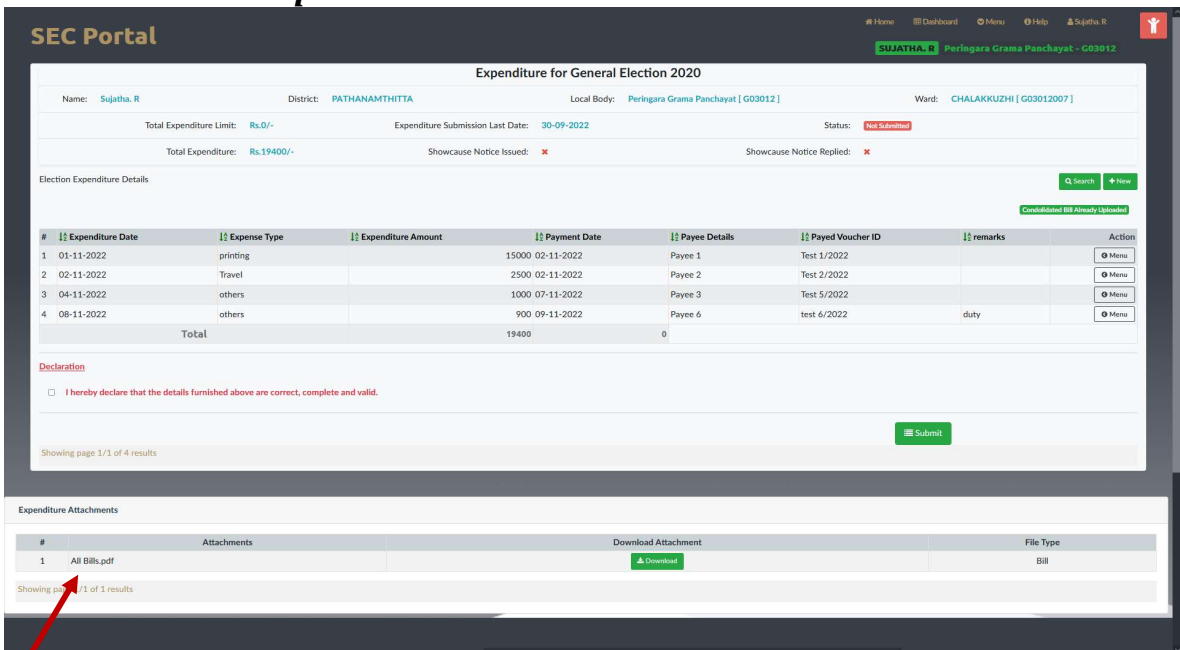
SEC Portal

Home Dashboard Menu Help Sujatha. R

SUJATHA. R Peringara Grama Panchayat - G03012

Expenditure for General Election 2020

Name: Sujatha. R District: PATHANAMTHITTA Local Body: Peringara Grama Panchayat [ G03012 ] Ward: CHALAKKUZHI [ G03012007 ]

Total Expenditure Limit: Rs.0/- Expenditure Submission Last Date: 30-09-2022 Status: Not Submitted

Total Expenditure: Rs.19400/- Showcause Notice Issued: ✖ Showcause Notice Replied: ✖

Election Expenditure Details

Search + New

Condolidated Bill Already Uploaded

| # | Expenditure Date | Expense Type | Expenditure Amount | Payment Date | Payee Details | Payed Voucher ID | remarks | Action |
|---|---|---|---|---|---|---|---|---|
| 1 | 01-11-2022 | printing | 15000 | 02-11-2022 | Payee 1 | Test 1/2022 | | Menu |
| 2 | 02-11-2022 | Travel | 2500 | 02-11-2022 | Payee 2 | Test 2/2022 | | Menu |
| 3 | 04-11-2022 | others | 1000 | 07-11-2022 | Payee 3 | Test 5/2022 | | Menu |
| 4 | 08-11-2022 | others | 900 | 09-11-2022 | Payee 6 | test 6/2022 | duty | Menu |
| | Total | | 19400 | 0 | | | | |

Declaration

I hereby declare that the details furnished above are correct, complete and valid.

Submit

Showing page 1/1 of 4 results

Expenditure Attachments

| # | Attachments | Download Attachment | File Type |
|---|---|---|---|
| 1 | All Bills.pdf | Download | Bill |

Showing pa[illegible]/1 of 1 results